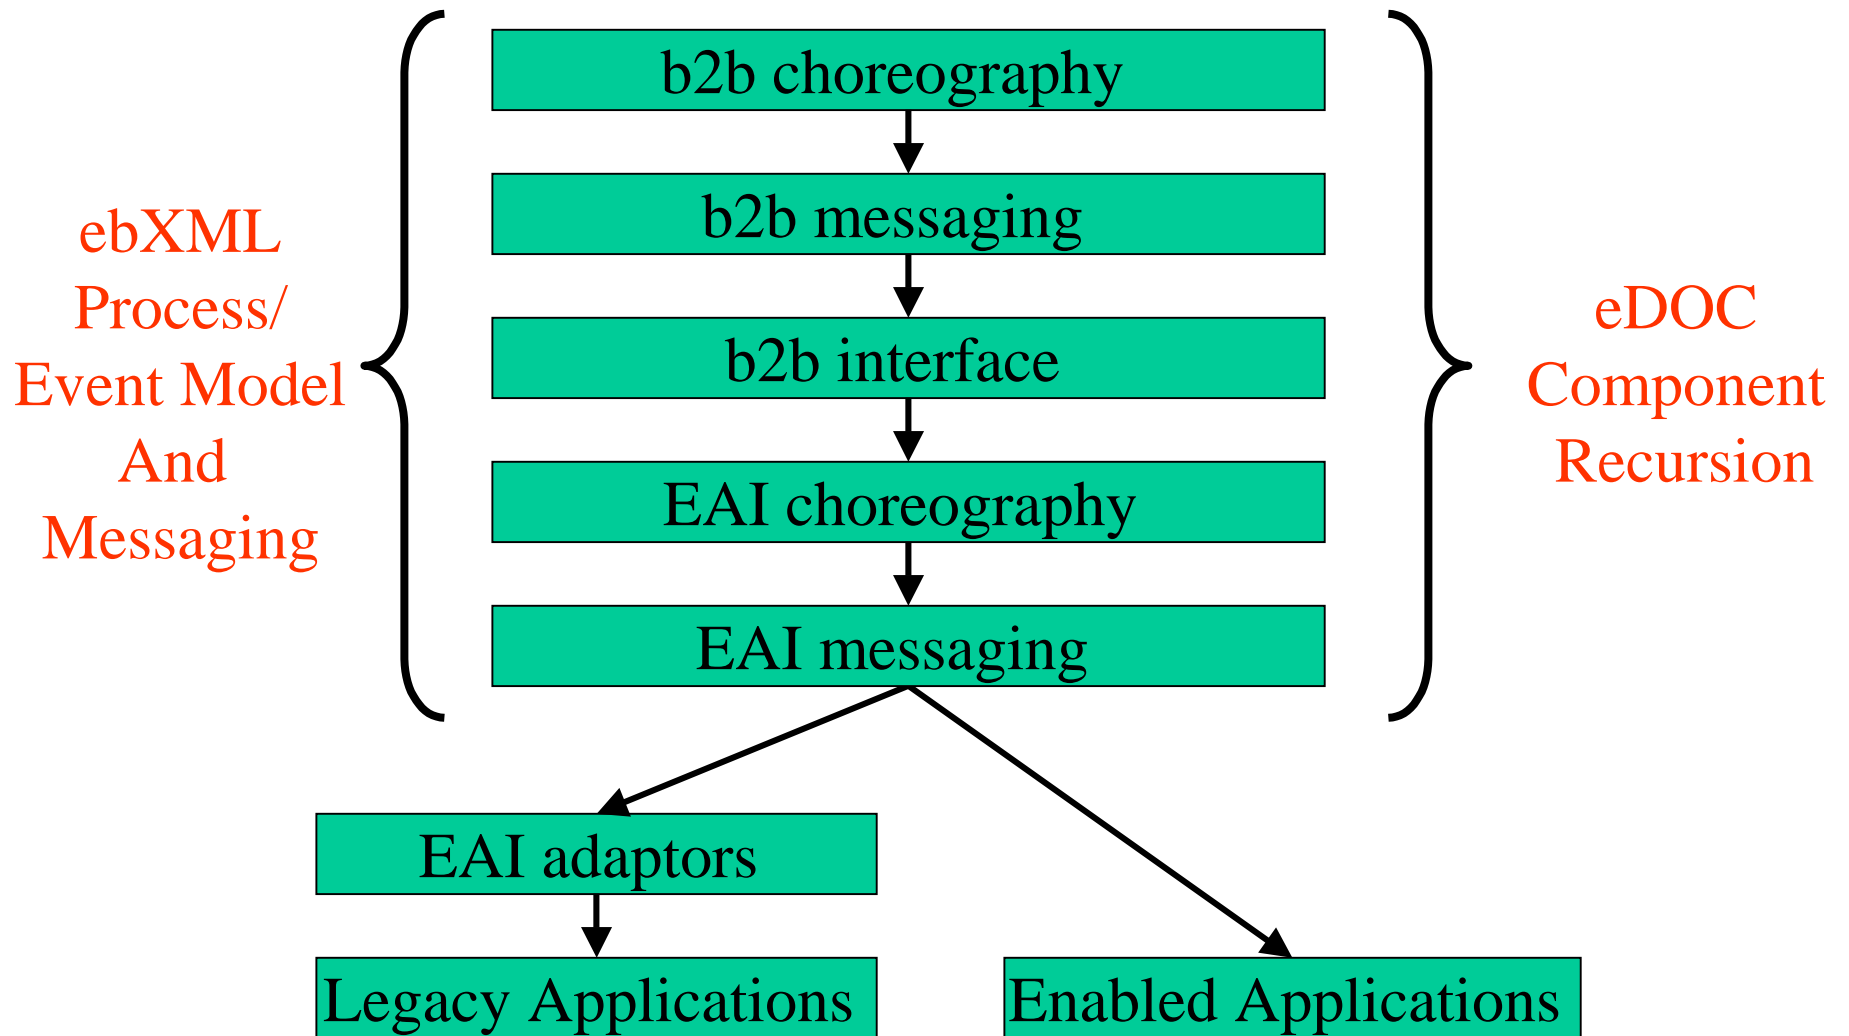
ebXML Process/ Event Model And Messaging

b2b choreography

b2b messaging

b2b interface

EAI choreography

EAI messaging

eDOC Component Recursion

EAI adaptors

Legacy Applications

Enabled Applications